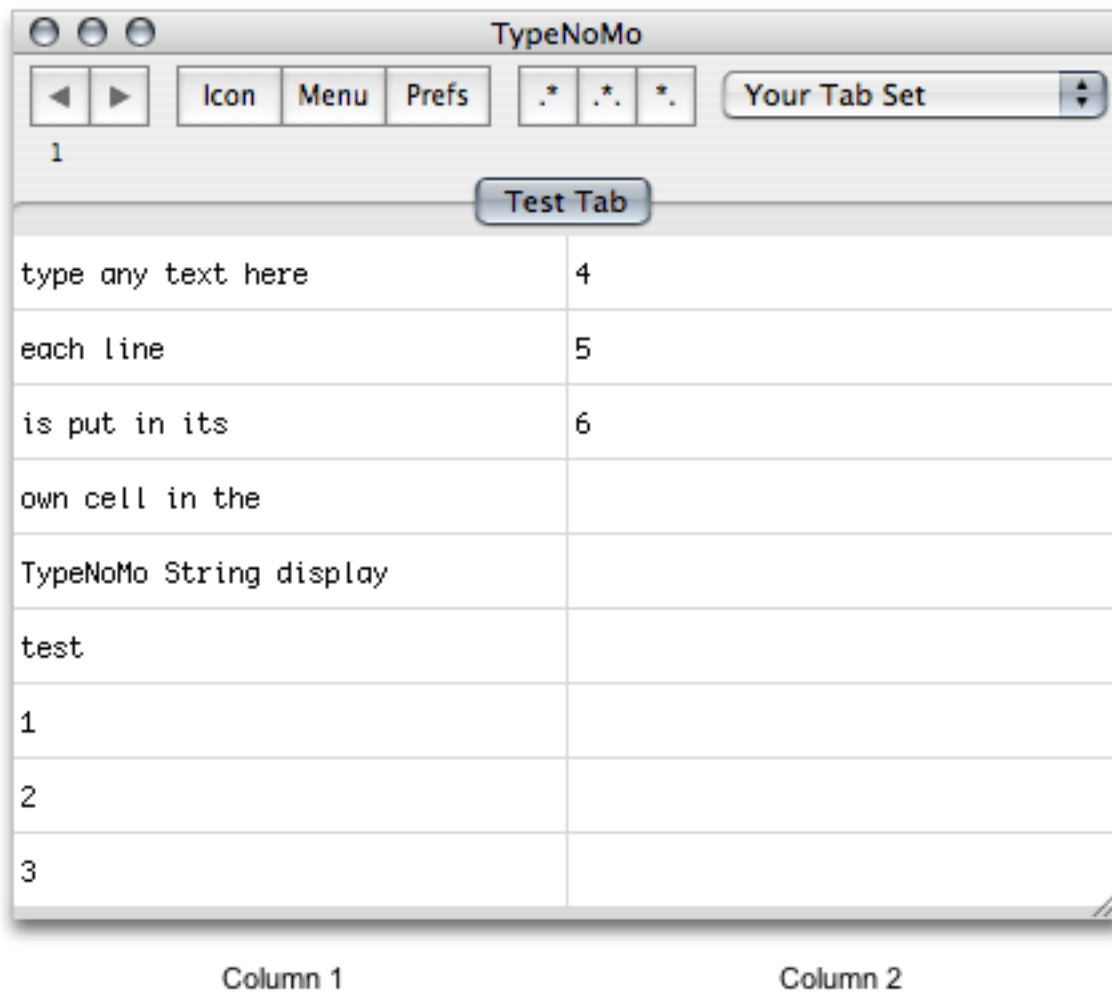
TypeNoMo

◀ ▶ Icon Menu Prefs .* .*. *. Your Tab Set

1

Test Tab

| | |
|---|---|
| type any text here | 4 |
| each line | 5 |
| is put in its | 6 |
| own cell in the | |
| TypeNoMo String display | |
| test | |
| 1 | |
| 2 | |
| 3 | |

Column 1

Column 2